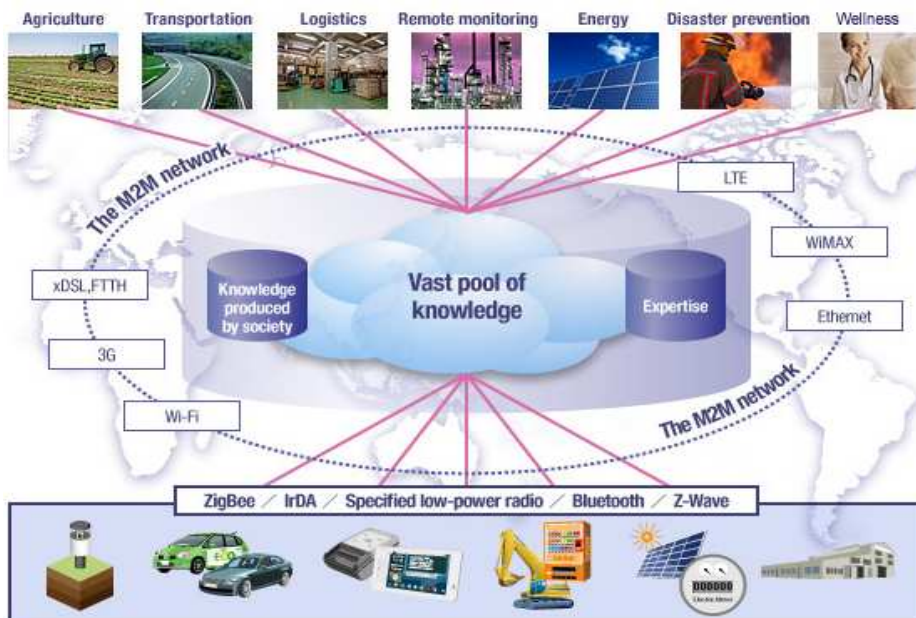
Agriculture
Transportation
Logistics
Remote monitoring
Energy
Disaster prevention
Wellness

The M2M network

LTE
WiMAX
xDSL,FTTH
Ethernet
3G
Wi-Fi

Knowledge produced by society
Vast pool of knowledge
Expertise

The M2M network

ZigBee / IrDA / Specified low-power radio / Bluetooth / Z-Wave